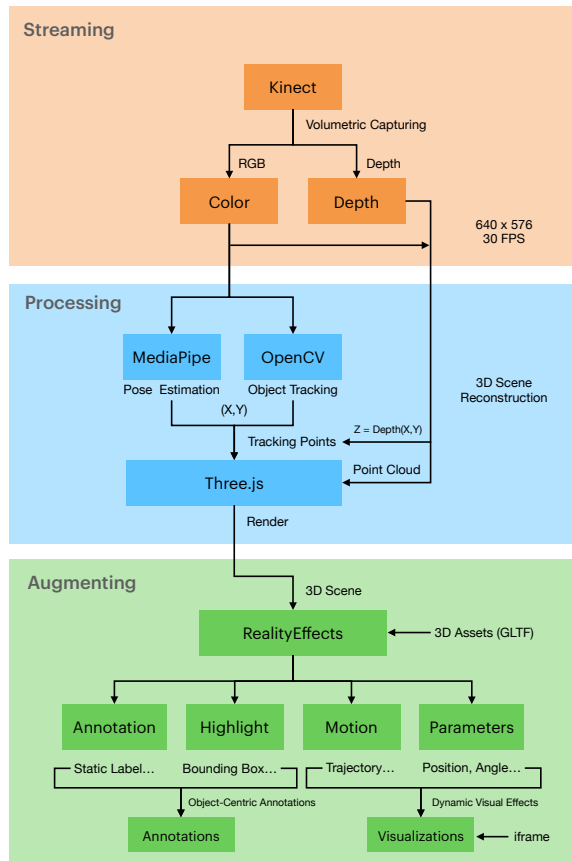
Streaming

Kinect

Volumetric Capturing

RGB

Depth

Color

Depth

640 x 576
30 FPS

Processing

MediaPipe

OpenCV

Pose Estimation

Object Tracking

(X,Y)

3D Scene Reconstruction

Z = Depth(X,Y)

Tracking Points

Point Cloud

Three.js

Render

Augmenting

3D Scene

RealityEffects

3D Assets (GLTF)

Annotation

Highlight

Motion

Parameters

Static Label...

Bounding Box...

Trajectory...

Position, Angle...

Object-Centric Annotations

Dynamic Visual Effects

Annotations

Visualizations

iframe